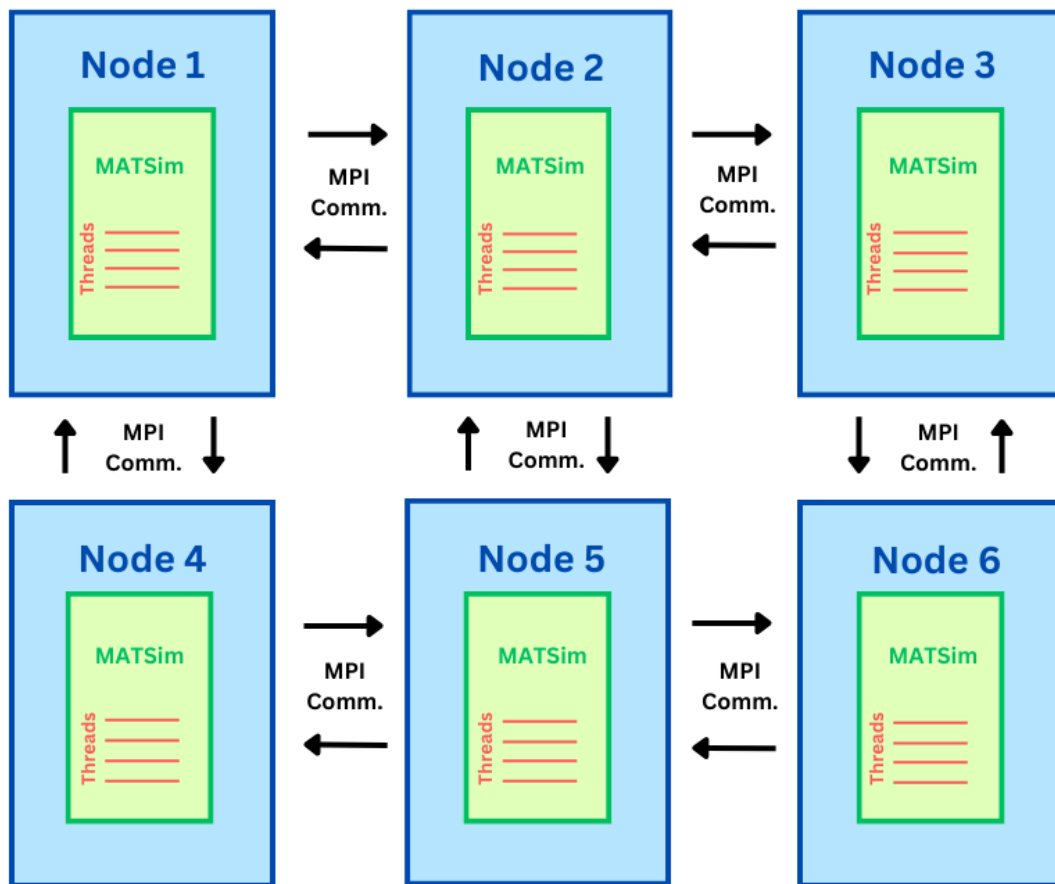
Node 1

MATSim

Threads

MPI Comm.

Node 2

MATSim

Threads

MPI Comm.

Node 3

MATSim

Threads

MPI Comm.

MPI Comm.

MPI Comm.

Node 4

MATSim

Threads

MPI Comm.

Node 5

MATSim

Threads

MPI Comm.

Node 6

MATSim

Threads